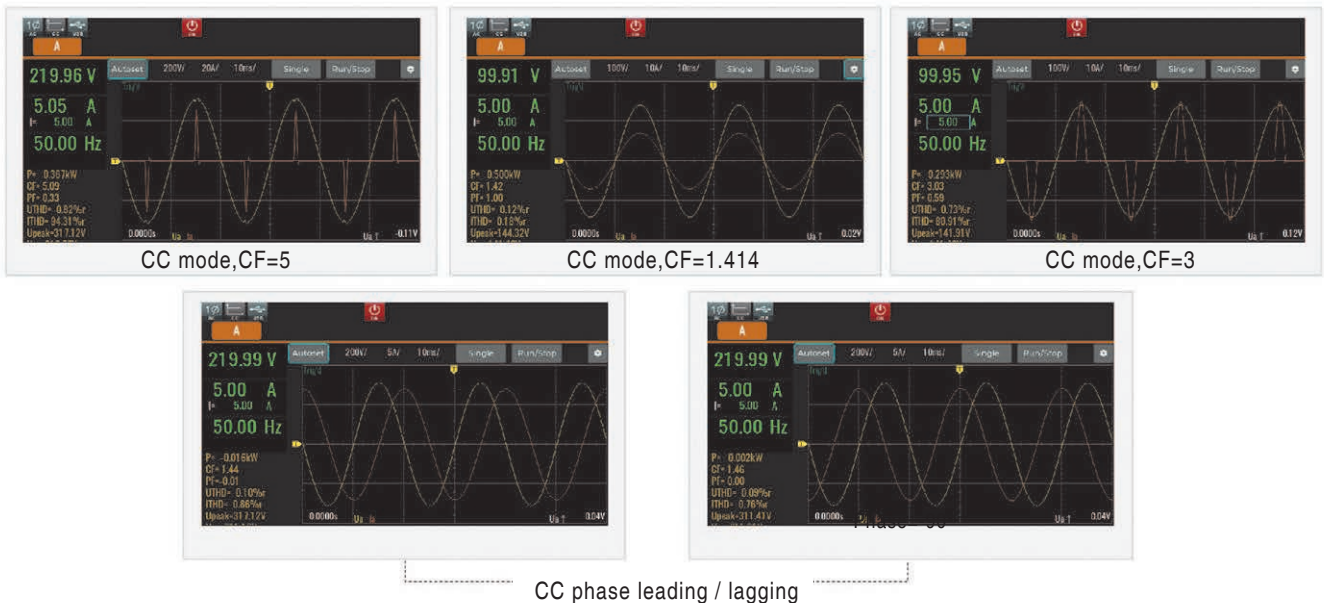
A
219.96 V
Autoset 200V/ 20A/ 10ms/ Single Run/Stop
5.05 A
I= 5.00 A
50.00 Hz
P= 0.367kW
CF= 5.09
PF= 0.33
UTHD= 0.82%r
ITHD= 94.31%r
Upeak=311.12V
0.0000s Ua Ia -0.11V
CC mode,CF=5

A
99.91 V
Autoset 100V/ 10A/ 10ms/ Single Run/Stop
5.00 A
I= 5.00 A
50.00 Hz
P= 0.500kW
CF= 1.42
PF= 1.00
UTHD= 0.12%r
ITHD= 0.18%r
Upeak=144.32V
0.0000s Ua Ia 0.02V
CC mode,CF=1.414

A
99.95 V
Autoset 100V/ 10A/ 10ms/ Single Run/Stop
5.00 A
I= 5.00 A
50.00 Hz
P= 0.293kW
CF= 3.03
PF= 0.59
UTHD= 0.73%r
ITHD= 80.31%r
Upeak=141.31V
0.0000s Ua 0.12V
CC mode,CF=3

A
219.99 V
Autoset 200V/ 5A/ 10ms/ Single Run/Stop
5.00 A
I= 5.00 A
50.00 Hz
P= -0.016kW
CF= 1.44
PF= -0.01
UTHD= 0.10%r
ITHD= 0.86%r
Upeak=317.12V
0.0000s Ua Ia 0.04V

A
219.99 V
Autoset 200V/ 5A/ 10ms/ Single Run/Stop
5.00 A
I= 5.00 A
50.00 Hz
P= 0.002kW
CF= 1.46
PF= 0.00
UTHD= 0.09%r
ITHD= 0.76%r
Upeak=311.41V
0.0000s Ua 0.04V
Phase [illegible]

CC phase leading / lagging